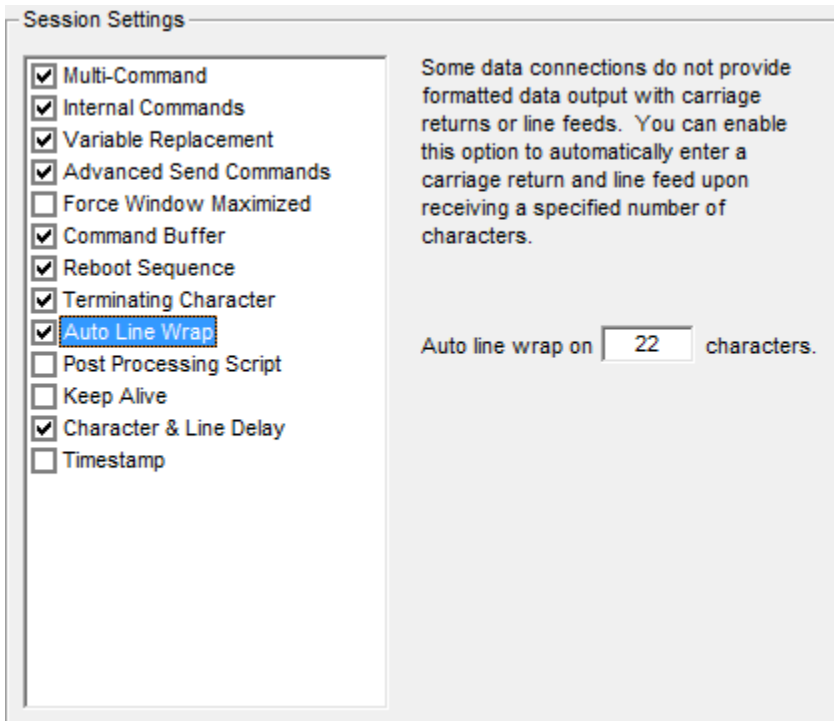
Session Settings

Multi-Command
Internal Commands
Variable Replacement
Advanced Send Commands
Force Window Maximized
Command Buffer
Reboot Sequence
Terminating Character
Auto Line Wrap
Post Processing Script
Keep Alive
Character & Line Delay
Timestamp

Some data connections do not provide formatted data output with carriage returns or line feeds. You can enable this option to automatically enter a carriage return and line feed upon receiving a specified number of characters.

Auto line wrap on 22 characters.